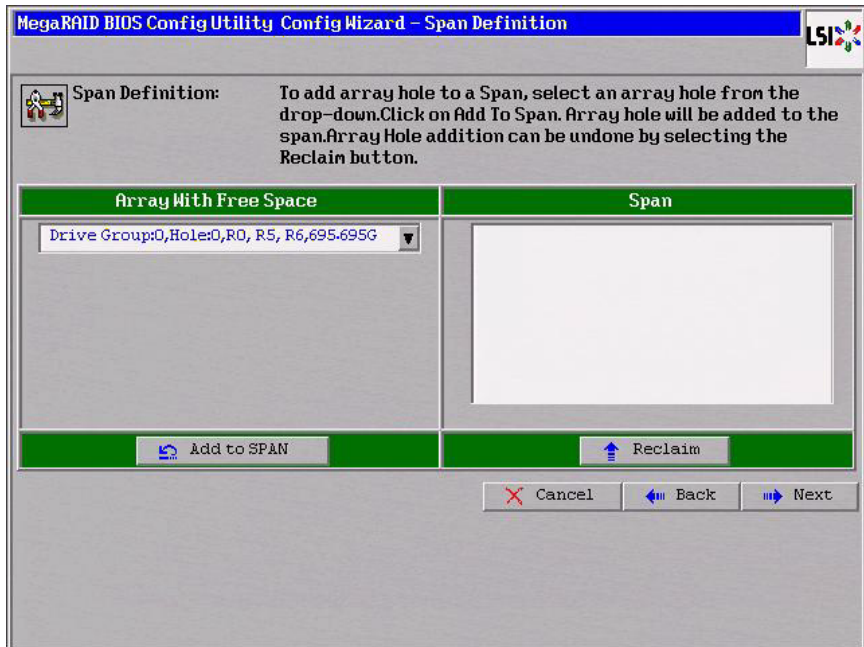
MegaRAID BIOS Config Utility Config Wizard – Span Definition

LSI

Span Definition:

To add array hole to a Span, select an array hole from the drop-down.Click on Add To Span. Array hole will be added to the span.Array Hole addition can be undone by selecting the Reclaim button.

| Array With Free Space | Span |
|---|---|
| Drive Group:0,Hole:0,R0, R5, R6,695.695G | |
| Add to SPAN | Reclaim |

Cancel Back Next